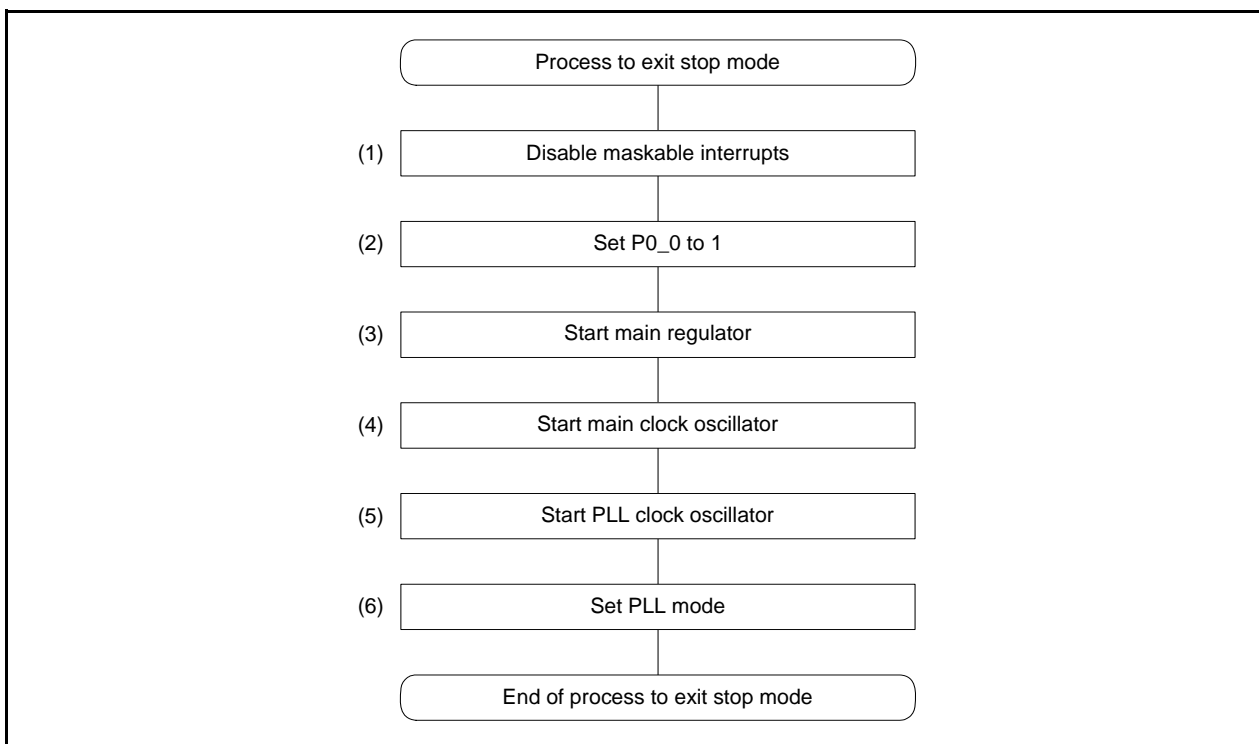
Process to exit stop mode

(1) Disable maskable interrupts

(2) Set P0_0 to 1

(3) Start main regulator

(4) Start main clock oscillator

(5) Start PLL clock oscillator

(6) Set PLL mode

End of process to exit stop mode